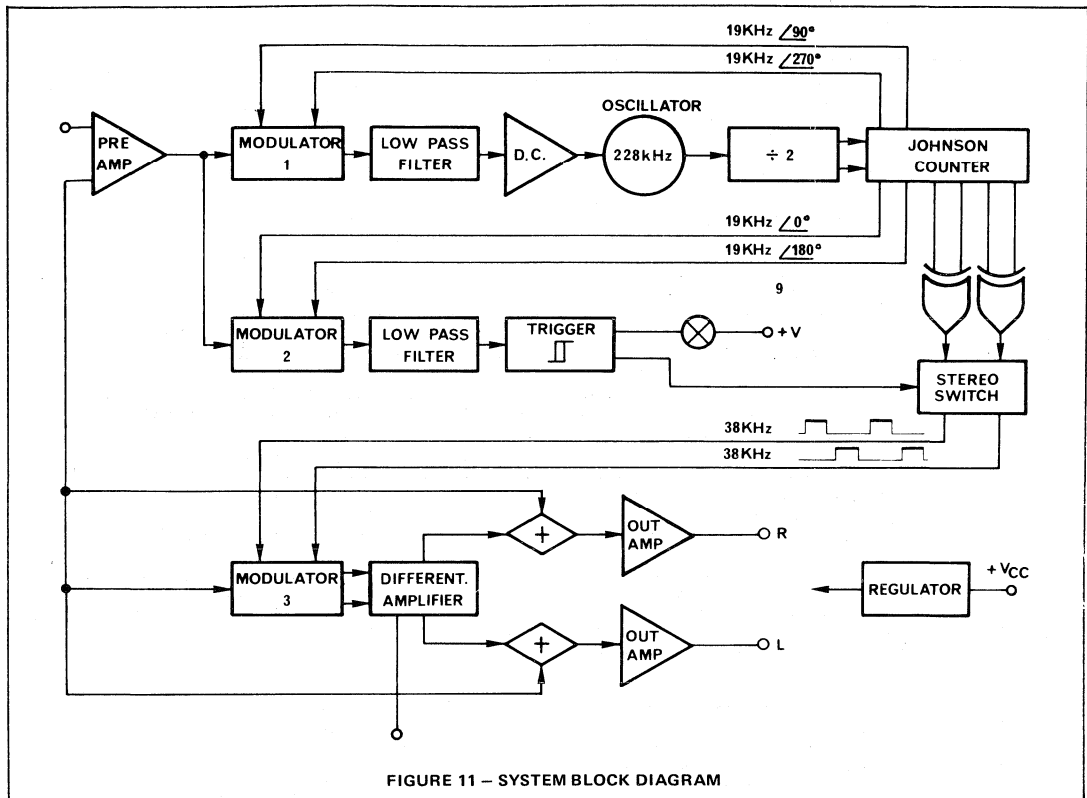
19KHz $\angle 90°$

19KHz $\angle 270°$

OSCILLATOR

PRE AMP

MODULATOR 1

LOW PASS FILTER

D.C.

228kHz

÷ 2

JOHNSON COUNTER

19KHz $\angle 0°$

19KHz $\angle 180°$

9

MODULATOR 2

LOW PASS FILTER

TRIGGER

+ V

STEREO SWITCH

38KHz

38KHz

OUT AMP

R

MODULATOR 3

DIFFERENT. AMPLIFIER

REGULATOR

$+V_{CC}$

OUT AMP

L

FIGURE 11 – SYSTEM BLOCK DIAGRAM